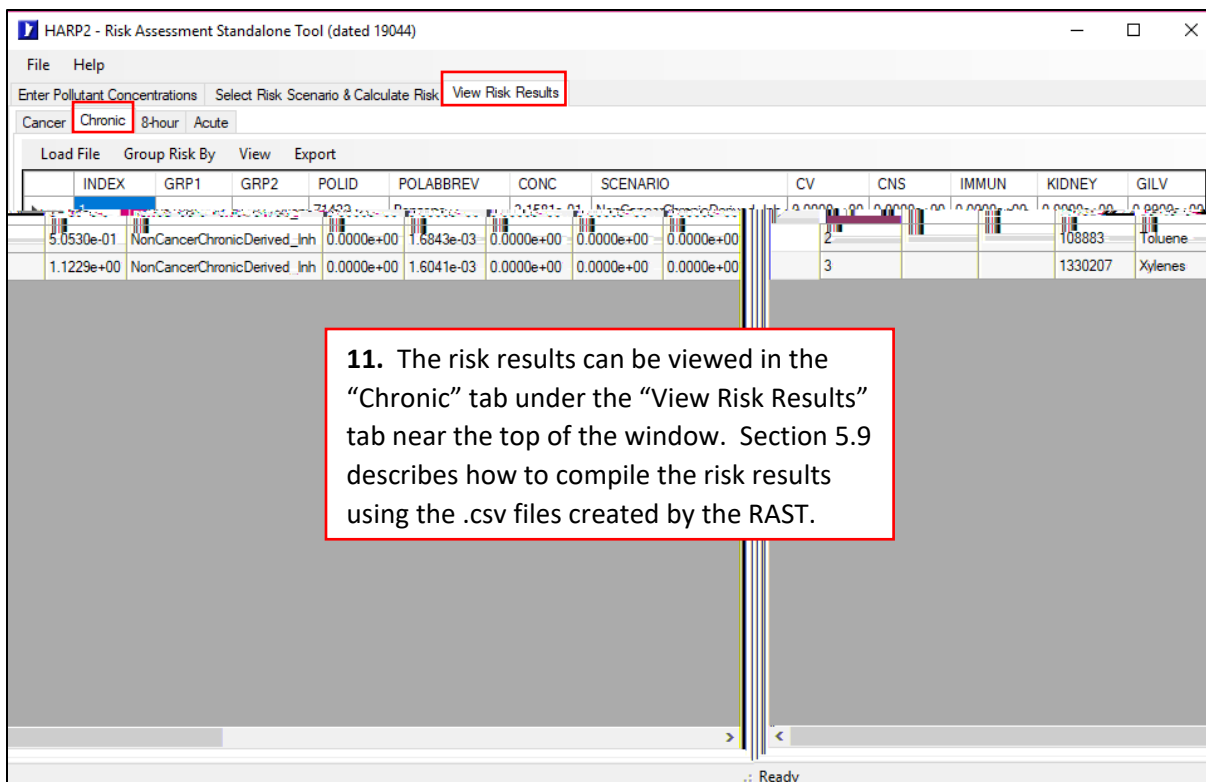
HARP2 - Risk Assessment Standalone Tool (dated 19044)

File Help

Enter Pollutant Concentrations | Select Risk Scenario & Calculate Risk | View Risk Results

Cancer | Chronic | 8-hour | Acute

Load File Group Risk By View Export

| INDEX | GRP1 | GRP2 | POLID | POLABBREV | CONC | SCENARIO | CV | CNS | IMMUN | KIDNEY | GILV |
|---|---|---|---|---|---|---|---|---|---|---|---|
| 1 | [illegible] | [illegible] | 71432 | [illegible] | 2.1581e-01 | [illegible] | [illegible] | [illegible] | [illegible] | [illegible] | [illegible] |

| | | | | | | | | | |
|---|---|---|---|---|---|---|---|---|---|
| 5.0530e-01 | NonCancerChronicDerived_Inh | 0.0000e+00 | 1.6843e-03 | 0.0000e+00 | 0.0000e+00 | 0.0000e+00 | 2 | 108883 | Toluene |
| 1.1229e+00 | NonCancerChronicDerived_Inh | 0.0000e+00 | 1.6041e-03 | 0.0000e+00 | 0.0000e+00 | 0.0000e+00 | 3 | 1330207 | Xylenes |

**11.** The risk results can be viewed in the “Chronic” tab under the “View Risk Results” tab near the top of the window. Section 5.9 describes how to compile the risk results using the .csv files created by the RAST.

Ready